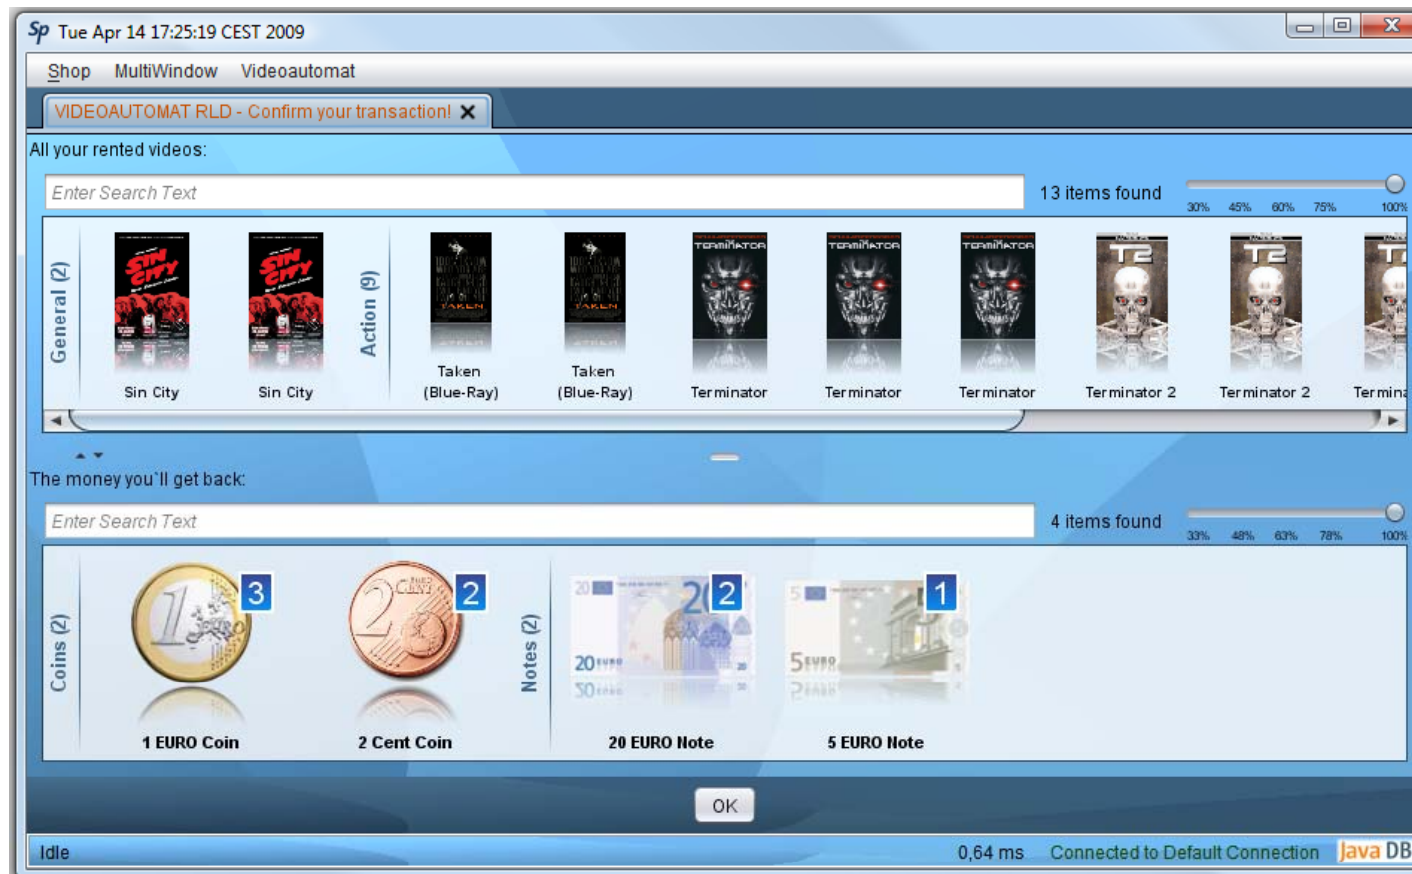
Sp Tue Apr 14 17:25:19 CEST 2009

Shop MultiWindow Videoautomat

VIDEOAUTOMAT RLD - Confirm your transaction! ✕

All your rented videos:

Enter Search Text

13 items found

30% 45% 60% 75% 100%

General (2)

Sin City

Sin City

Action (9)

Taken (Blue-Ray)

Taken (Blue-Ray)

Terminator

Terminator

Terminator

Terminator 2

Terminator 2

Termin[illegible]

The money you'll get back:

Enter Search Text

4 items found

33% 48% 63% 78% 100%

Coins (2)

3

1 EURO Coin

2

2 Cent Coin

Notes (2)

2

20 EURO Note

1

5 EURO Note

OK

Idle

0,64 ms

Connected to Default Connection

Java DB